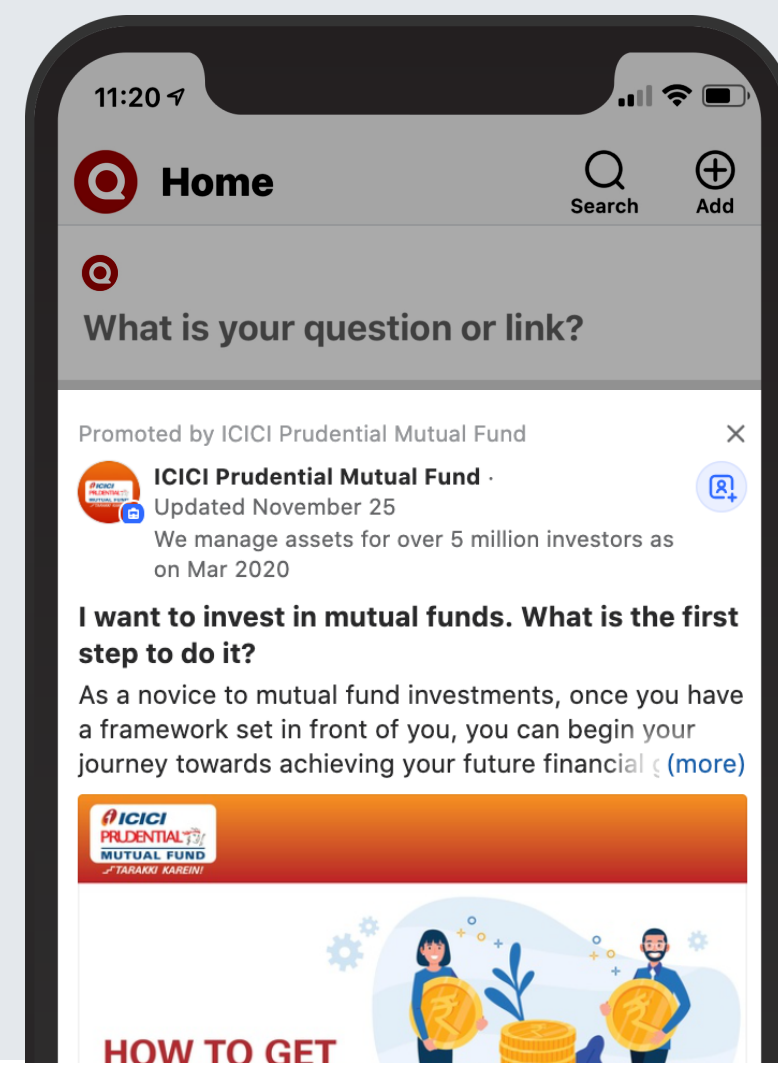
11:20

Home

Search

Add

What is your question or link?

Promoted by ICICI Prudential Mutual Fund

ICICI Prudential Mutual Fund · Updated November 25

We manage assets for over 5 million investors as on Mar 2020

I want to invest in mutual funds. What is the first step to do it?

As a novice to mutual fund investments, once you have a framework set in front of you, you can begin your journey towards achieving your future financial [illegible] (more)

ICICI PRUDENTIAL MUTUAL FUND TARAKKI KAREIN!

HOW TO GET